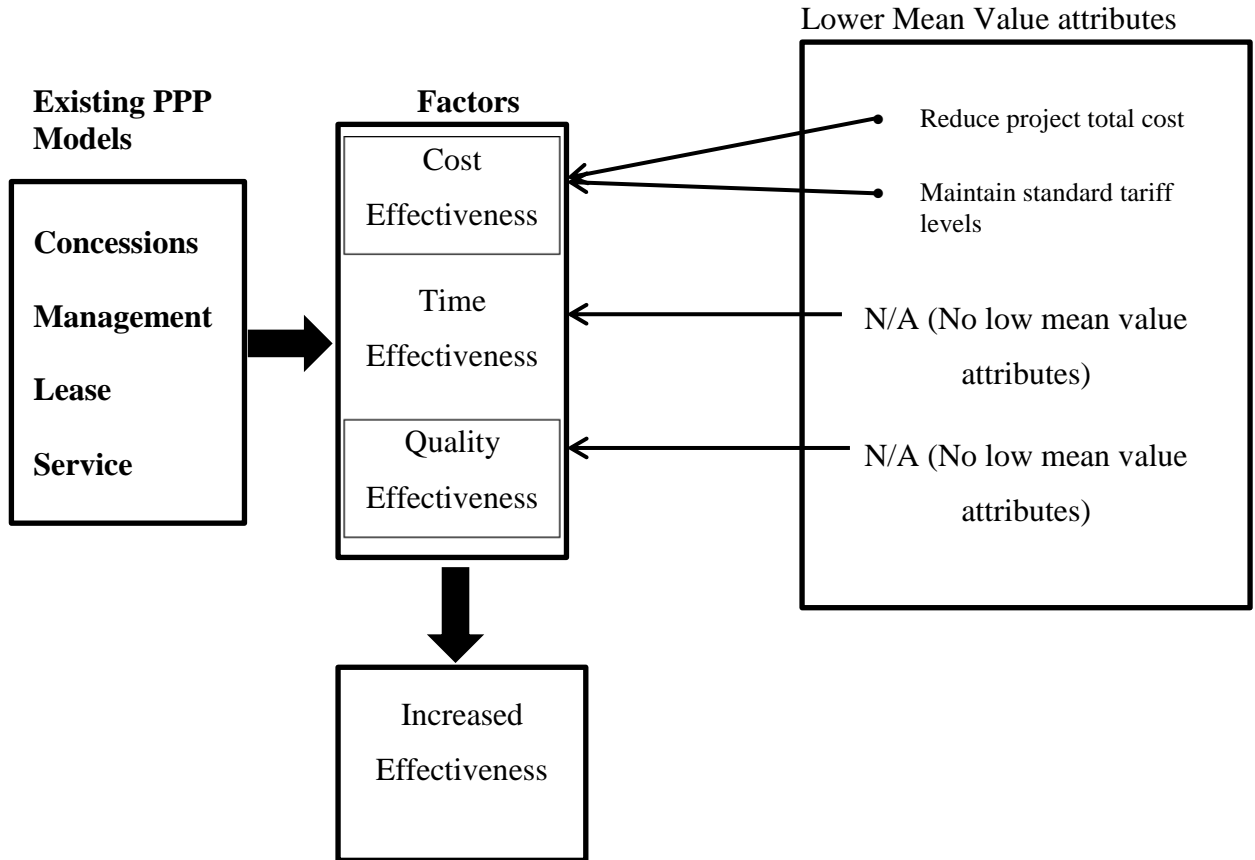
Lower Mean Value attributes

Existing PPP Models

Concessions

Management

Lease

Service

Factors

Cost Effectiveness

Time Effectiveness

Quality Effectiveness

Reduce project total cost

Maintain standard tariff levels

N/A (No low mean value attributes)

N/A (No low mean value attributes)

Increased Effectiveness